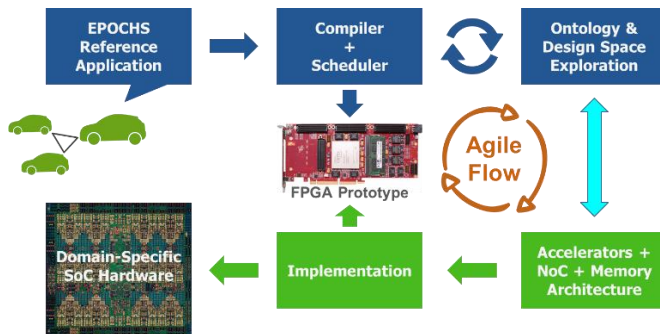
EPOCHS Reference Application

Compiler + Scheduler

Ontology & Design Space Exploration

FPGA Prototype

Agile Flow

Domain-Specific SoC Hardware

Implementation

Accelerators + NoC + Memory Architecture